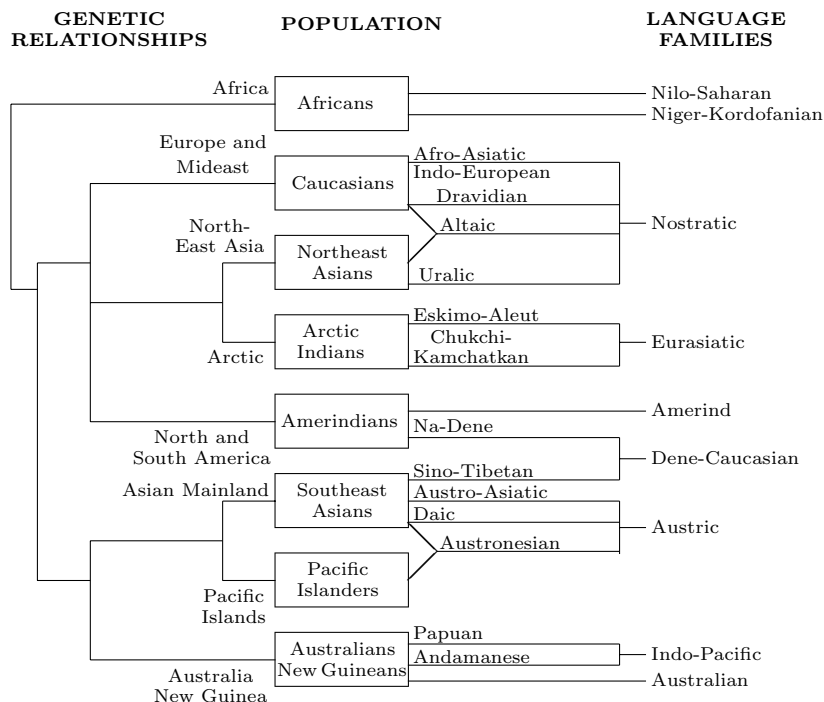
GENETIC RELATIONSHIPS

POPULATION

LANGUAGE FAMILIES

Africa
Africans
Nilo-Saharan
Niger-Kordofanian

Europe and Mideast
Caucasians
Afro-Asiatic
Indo-European
Dravidian

North-East Asia
Northeast Asians
Altaic
Uralic
Nostratic

Arctic
Arctic Indians
Eskimo-Aleut
Chukchi-Kamchatkan
Eurasiatic

Amerindians
Amerind
North and South America
Na-Dene
Sino-Tibetan
Dene-Caucasian

Asian Mainland
Southeast Asians
Austro-Asiatic
Daic
Austronesian
Austric

Pacific Islands
Pacific Islanders

Australians New Guineans
Papuan
Andamanese
Indo-Pacific
Australia New Guinea
Australian